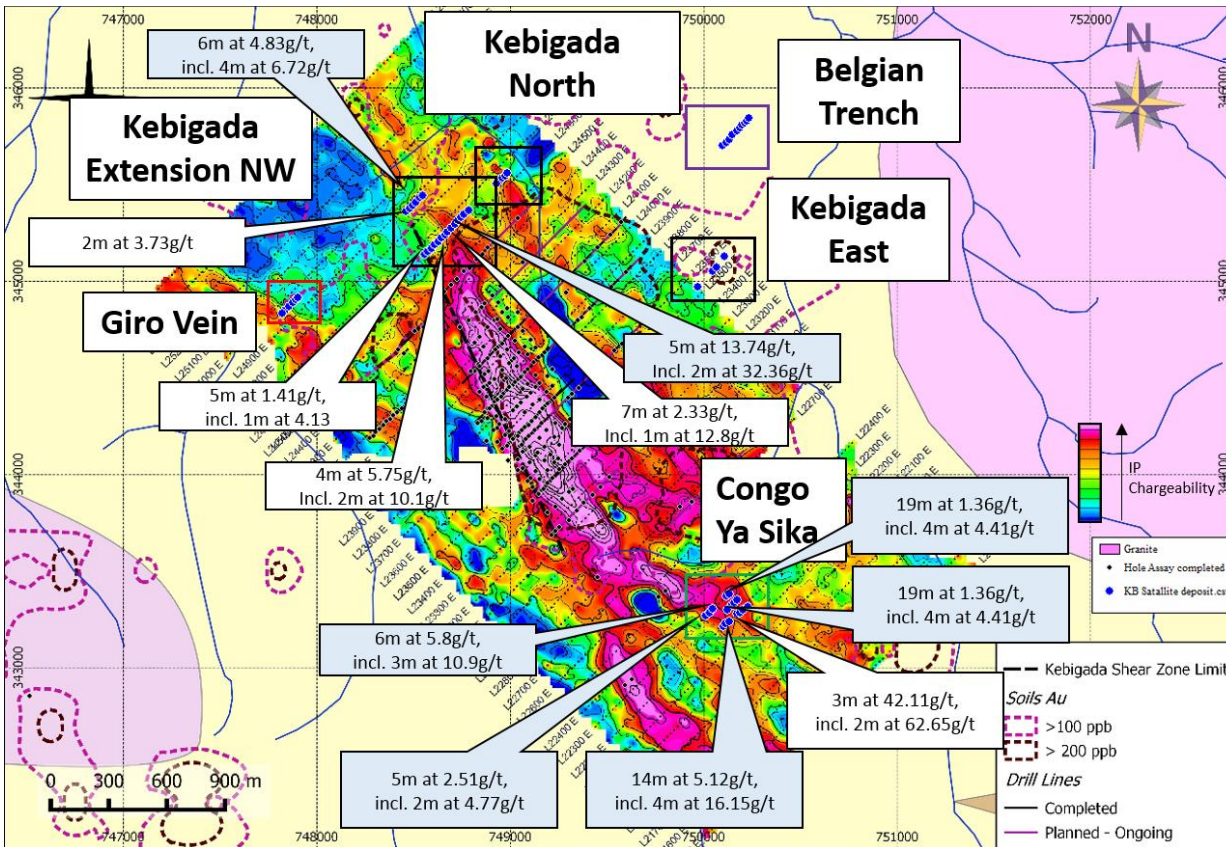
747000
748000
750000
751000
752000
346000
345000
344000
343000

6m at 4.83g/t, incl. 4m at 6.72g/t

Kebigada North

Belgian Trench

N

Kebigada Extension NW

Kebigada East

2m at 3.73g/t

Giro Vein

5m at 13.74g/t, Incl. 2m at 32.36g/t

5m at 1.41g/t, incl. 1m at 4.13

7m at 2.33g/t, Incl. 1m at 12.8g/t

4m at 5.75g/t, Incl. 2m at 10.1g/t

IP Chargeability

Congo Ya Sika

19m at 1.36g/t, incl. 4m at 4.41g/t

Granite
Hole Assay completed
KB Satellite deposit.csv

19m at 1.36g/t, incl. 4m at 4.41g/t

6m at 5.8g/t, incl. 3m at 10.9g/t

Kebigada Shear Zone Limit

3m at 42.11g/t, incl. 2m at 62.65g/t

Soils Au
>100 ppb
> 200 ppb
Drill Lines
Completed
Planned - Ongoing

0 300 600 900 m

5m at 2.51g/t, incl. 2m at 4.77g/t

14m at 5.12g/t, incl. 4m at 16.15g/t

747000
748000
749000
750000
751000